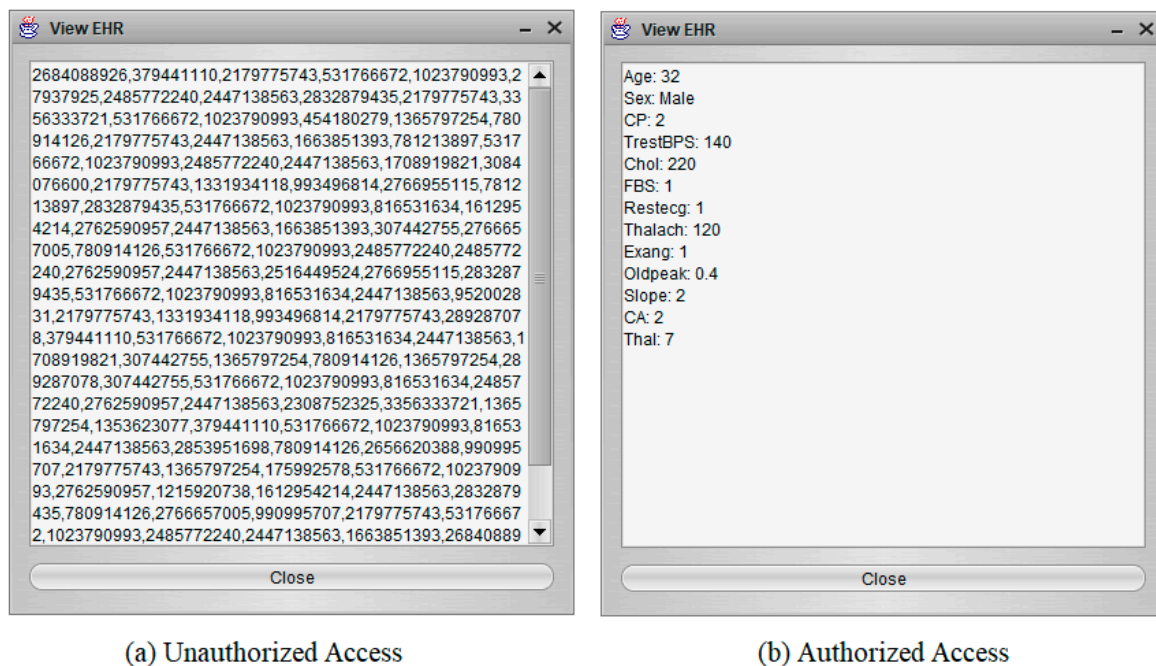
View EHR

2684088926,379441110,2179775743,531766672,1023790993,27937925,2485772240,2447138563,2832879435,2179775743,3356333721,531766672,1023790993,454180279,1365797254,780914126,2179775743,2447138563,1663851393,781213897,531766672,1023790993,2485772240,2447138563,1708919821,3084076600,2179775743,1331934118,993496814,2766955115,781213897,2832879435,531766672,1023790993,816531634,1612954214,2762590957,2447138563,1663851393,307442755,2766657005,780914126,531766672,1023790993,2485772240,2485772240,2762590957,2447138563,2516449524,2766955115,2832879435,531766672,1023790993,816531634,2447138563,952002831,2179775743,1331934118,993496814,2179775743,289287078,379441110,531766672,1023790993,816531634,2447138563,1708919821,307442755,1365797254,780914126,1365797254,289287078,307442755,531766672,1023790993,816531634,2485772240,2762590957,2447138563,2308752325,3356333721,1365797254,1353623077,379441110,531766672,1023790993,816531634,2447138563,2853951698,780914126,2656620388,990995707,2179775743,1365797254,175992578,531766672,1023790993,2762590957,1215920738,1612954214,2447138563,2832879435,780914126,2766657005,990995707,2179775743,531766672,1023790993,2485772240,2447138563,1663851393,26840889

Close

View EHR

Age: 32
Sex: Male
CP: 2
TrestBPS: 140
Chol: 220
FBS: 1
Restecg: 1
Thalach: 120
Exang: 1
Oldpeak: 0.4
Slope: 2
CA: 2
Thal: 7

Close

(a) Unauthorized Access

(b) Authorized Access